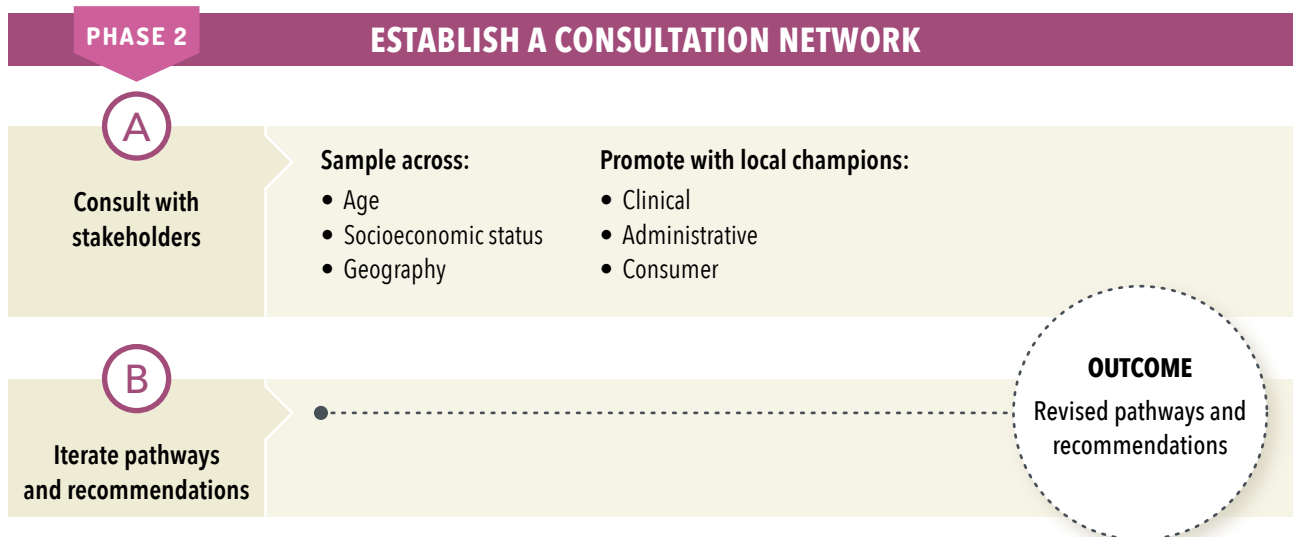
PHASE 2

ESTABLISH A CONSULTATION NETWORK

A

Consult with stakeholders

Sample across:
• Age
• Socioeconomic status
• Geography

Promote with local champions:
• Clinical
• Administrative
• Consumer

B

Iterate pathways and recommendations

OUTCOME
Revised pathways and recommendations